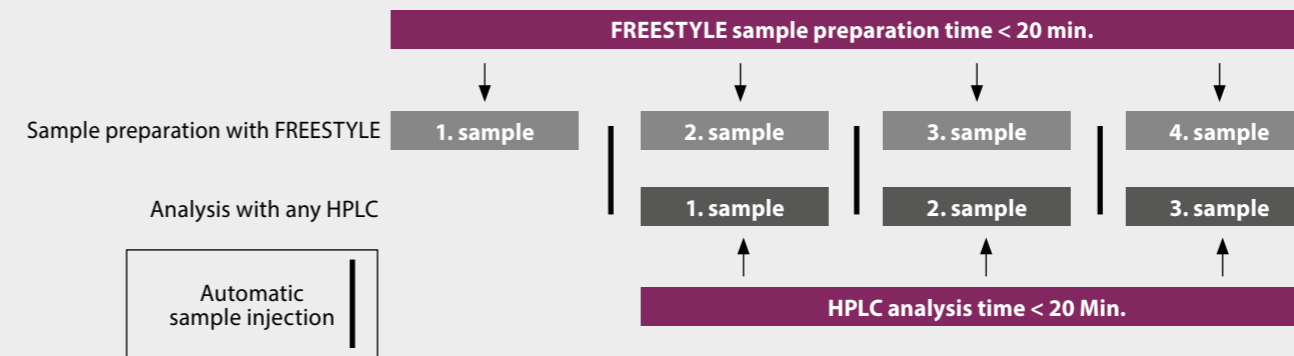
FREESTYLE sample preparation time < 20 min.

Sample preparation with FREESTYLE

1. sample

2. sample

3. sample

4. sample

Analysis with any HPLC

1. sample

2. sample

3. sample

Automatic sample injection

HPLC analysis time < 20 Min.